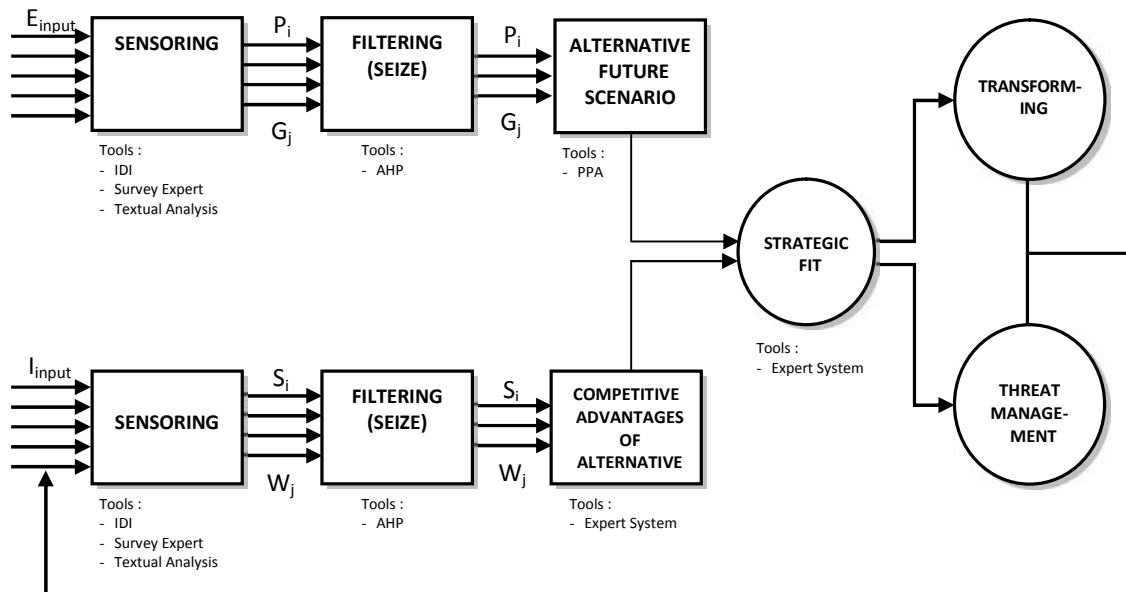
$E_{input}$

SENSORING

$P_i$

$G_j$

Tools :
- IDI
- Survey Expert
- Textual Analysis

FILTERING (SEIZE)

Tools :
- AHP

$P_i$

$G_j$

ALTERNATIVE FUTURE SCENARIO

Tools :
- PPA

TRANSFORMING

STRATEGIC FIT

Tools :
- Expert System

THREAT MANAGEMENT

$I_{input}$

SENSORING

$S_i$

$W_j$

Tools :
- IDI
- Survey Expert
- Textual Analysis

FILTERING (SEIZE)

Tools :
- AHP

$S_i$

$W_j$

COMPETITIVE ADVANTAGES OF ALTERNATIVE

Tools :
- Expert System